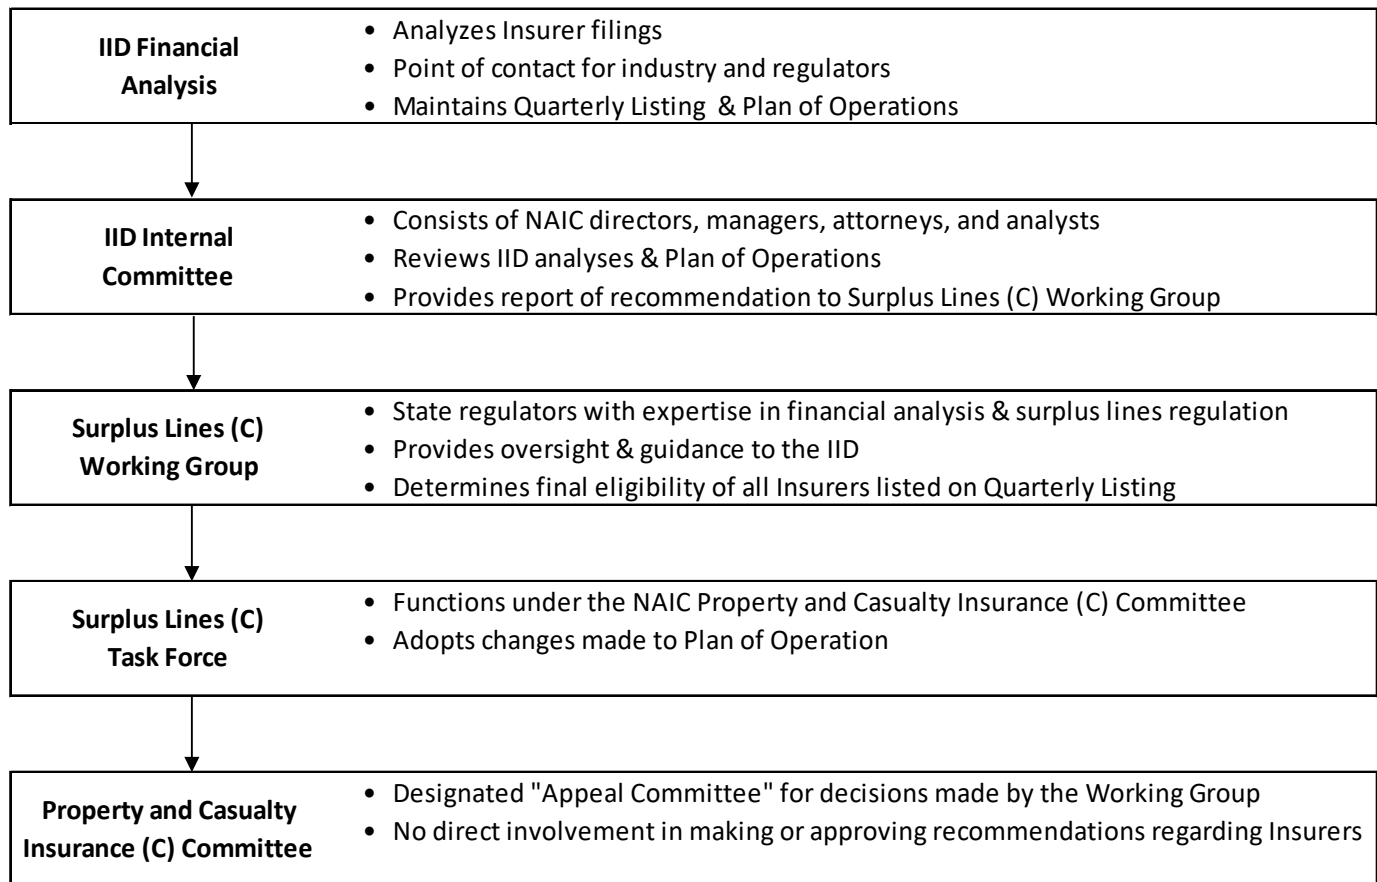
**IID Financial Analysis**

- Analyzes Insurer filings
- Point of contact for industry and regulators
- Maintains Quarterly Listing & Plan of Operations

**IID Internal Committee**

- Consists of NAIC directors, managers, attorneys, and analysts
- Reviews IID analyses & Plan of Operations
- Provides report of recommendation to Surplus Lines (C) Working Group

**Surplus Lines (C) Working Group**

- State regulators with expertise in financial analysis & surplus lines regulation
- Provides oversight & guidance to the IID
- Determines final eligibility of all Insurers listed on Quarterly Listing

**Surplus Lines (C) Task Force**

- Functions under the NAIC Property and Casualty Insurance (C) Committee
- Adopts changes made to Plan of Operation

**Property and Casualty Insurance (C) Committee**

- Designated "Appeal Committee" for decisions made by the Working Group
- No direct involvement in making or approving recommendations regarding Insurers